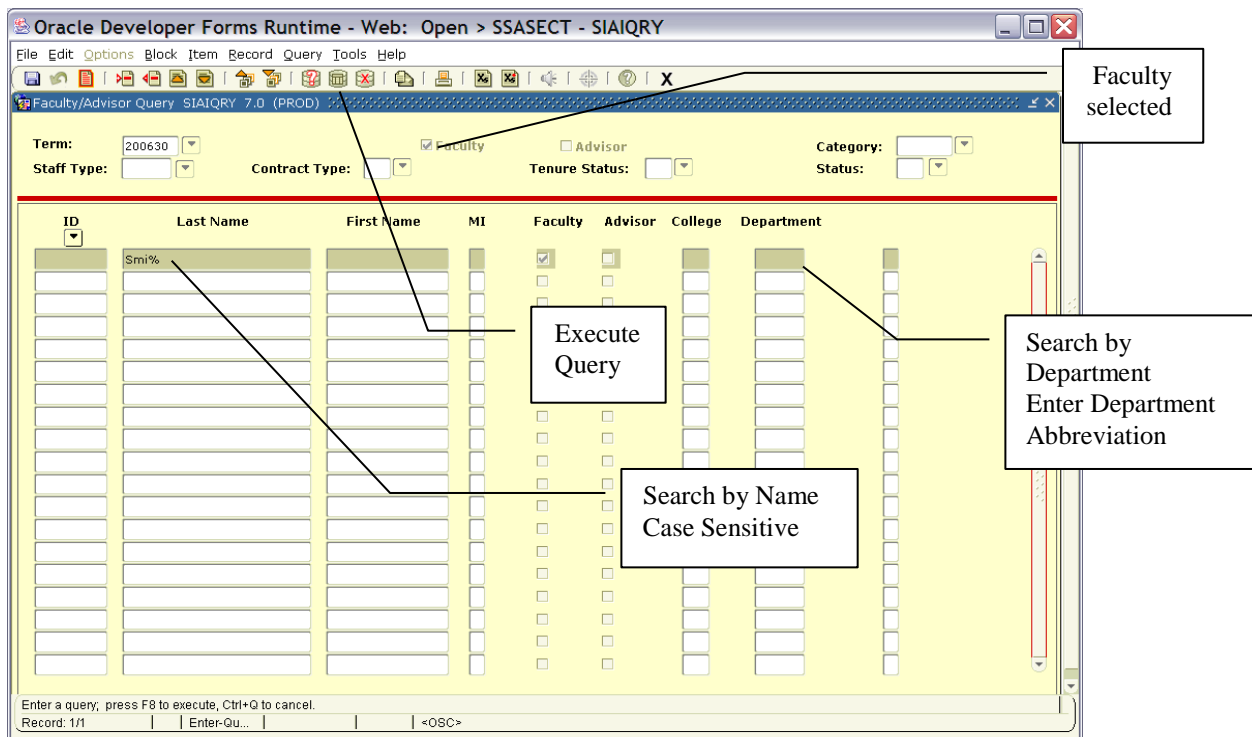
Oracle Developer Forms Runtime - Web: Open > SSASECT - SIAIQRY

File Edit Options Block Item Record Query Tools Help

X

Faculty/Advisor Query SIAIQRY 7.0 (PROD)

Faculty selected

Term: 200630

Faculty

Advisor

Category:

Staff Type:

Contract Type:

Tenure Status:

Status:

| ID | Last Name | First Name | MI | Faculty | Advisor | College | Department |
|---|---|---|---|---|---|---|---|
| | Smi% | | | | | | |

Execute Query

Search by Department Enter Department Abbreviation

Search by Name Case Sensitive

Enter a query; press F8 to execute, Ctrl+Q to cancel.

Record: 1/1 | Enter-Qu... | <OSC>